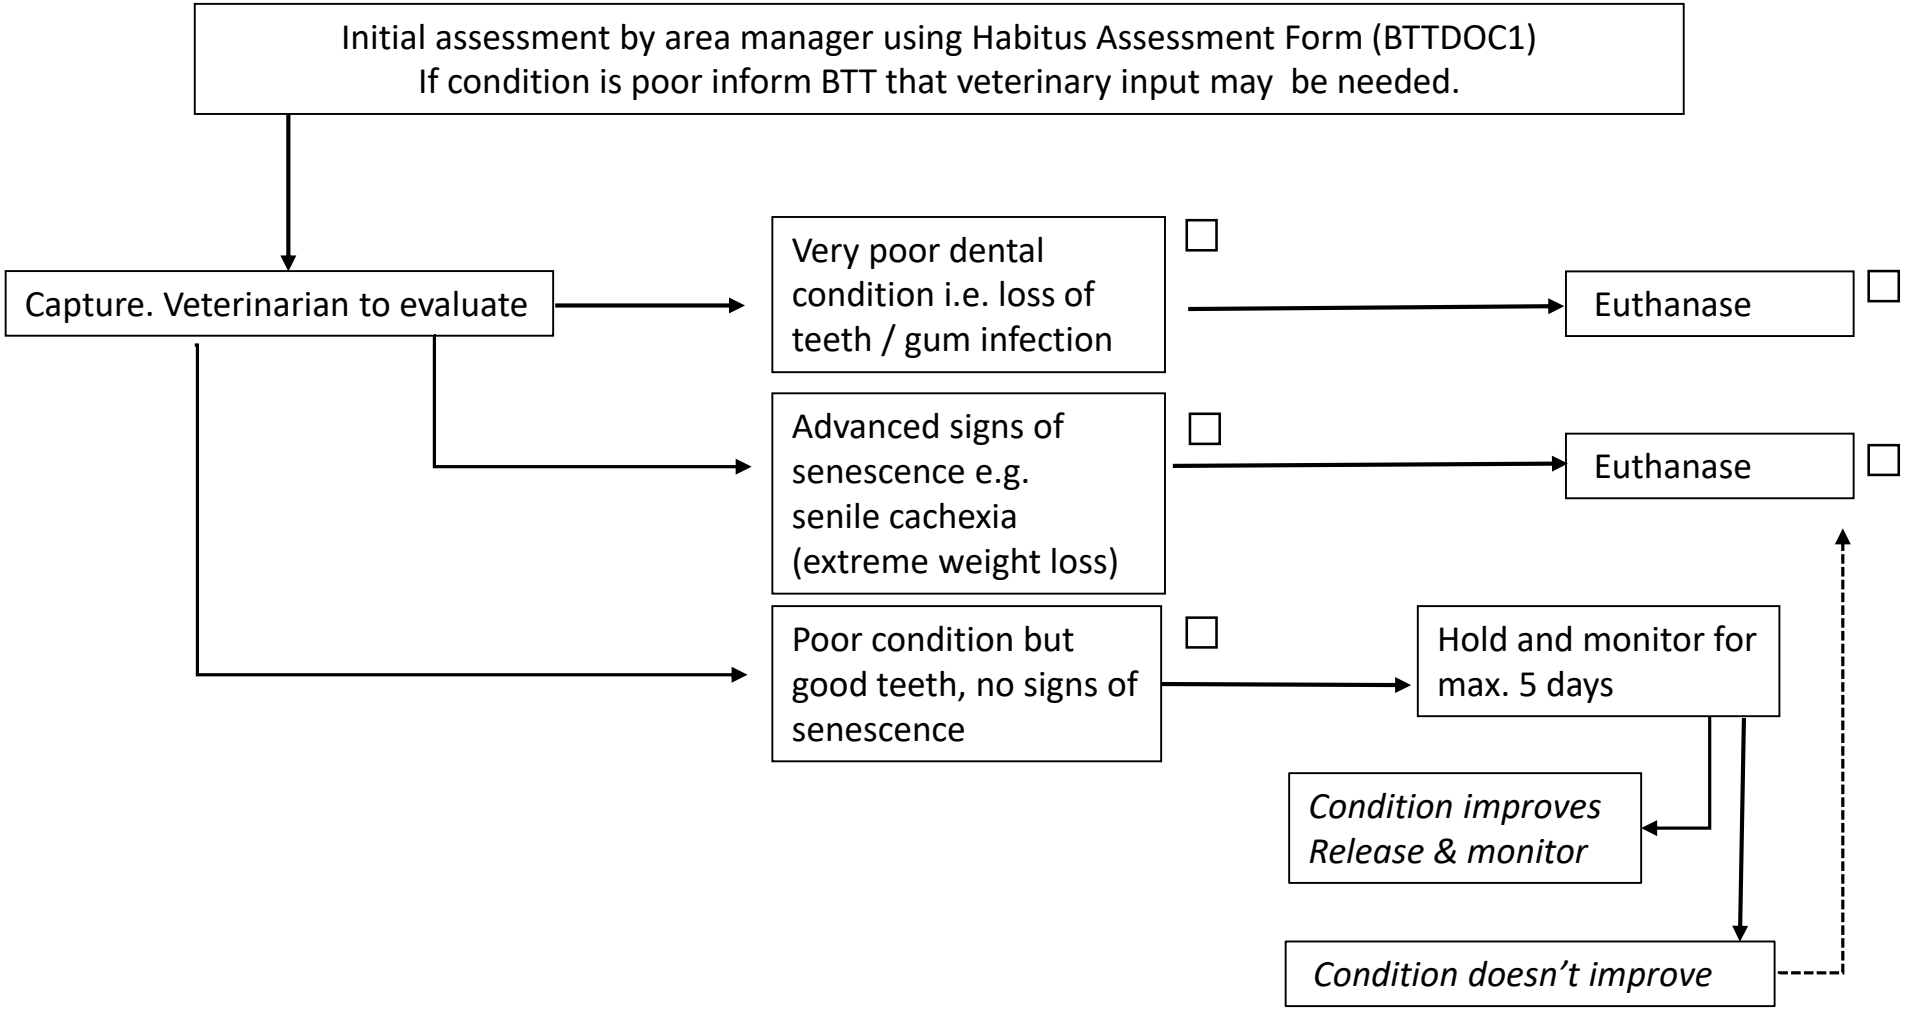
Initial assessment by area manager using Habitus Assessment Form (BTTDOC1)
If condition is poor inform BTT that veterinary input may be needed.

Capture. Veterinarian to evaluate

Very poor dental condition i.e. loss of teeth / gum infection ☐

Euthanase ☐

Advanced signs of senescence e.g. senile cachexia (extreme weight loss) ☐

Euthanase ☐

Poor condition but good teeth, no signs of senescence ☐

Hold and monitor for max. 5 days

*Condition improves*
*Release & monitor*

*Condition doesn’t improve*